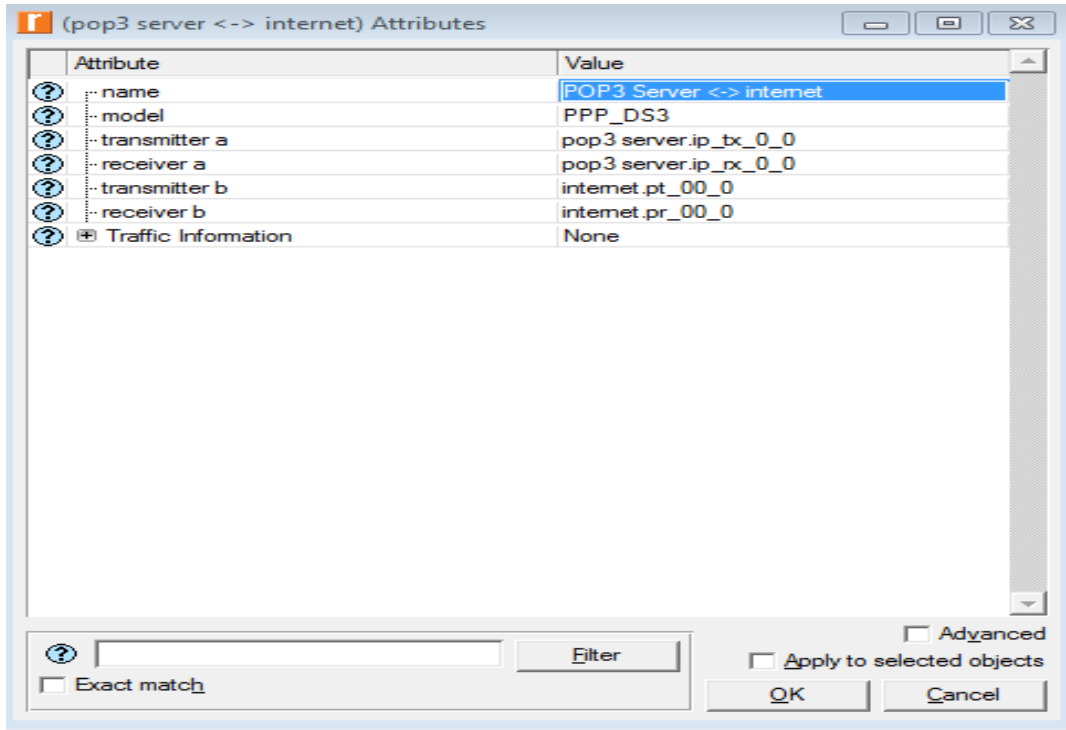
(pop3 server <-> internet) Attributes

| Attribute | Value |
|---|---|
| name | POP3 Server <-> internet |
| model | PPP_DS3 |
| transmitter a | pop3 server.ip_tx_0_0 |
| receiver a | pop3 server.ip_rx_0_0 |
| transmitter b | internet.pt_00_0 |
| receiver b | internet.pr_00_0 |
| Traffic Information | None |

Filter

Exact match

Advanced

Apply to selected objects

OK

Cancel